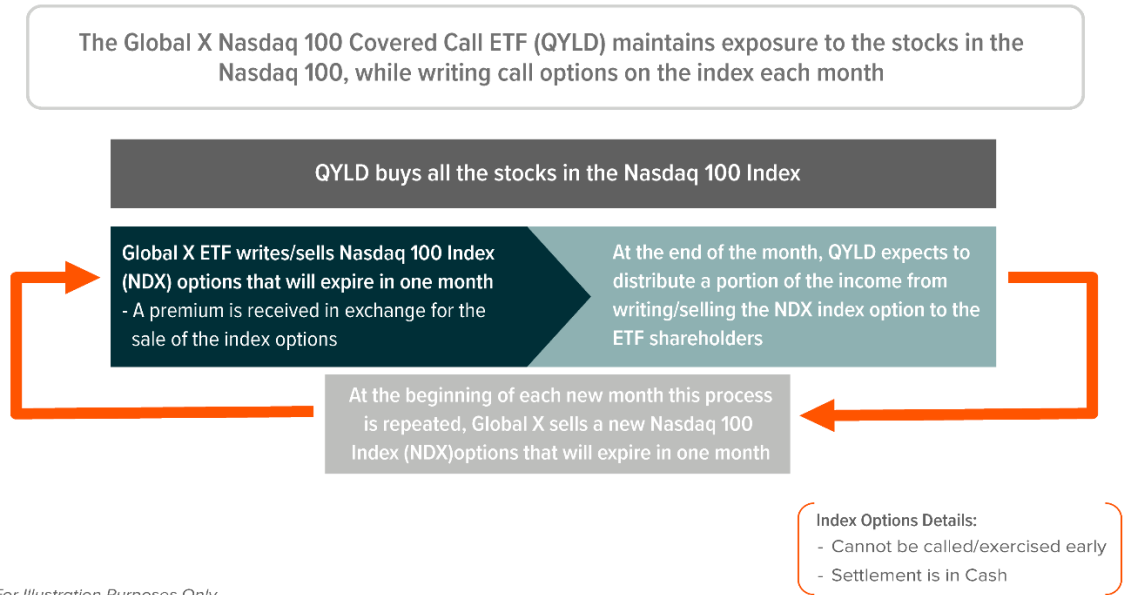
The Global X Nasdaq 100 Covered Call ETF (QYLD) maintains exposure to the stocks in the Nasdaq 100, while writing call options on the index each month

QYLD buys all the stocks in the Nasdaq 100 Index

Global X ETF writes/sells Nasdaq 100 Index (NDX) options that will expire in one month
- A premium is received in exchange for the sale of the index options

At the end of the month, QYLD expects to distribute a portion of the income from writing/selling the NDX index option to the ETF shareholders

At the beginning of each new month this process is repeated, Global X sells a new Nasdaq 100 Index (NDX)options that will expire in one month

Index Options Details:
- Cannot be called/exercised early
- Settlement is in Cash

For Illustration Purposes Only